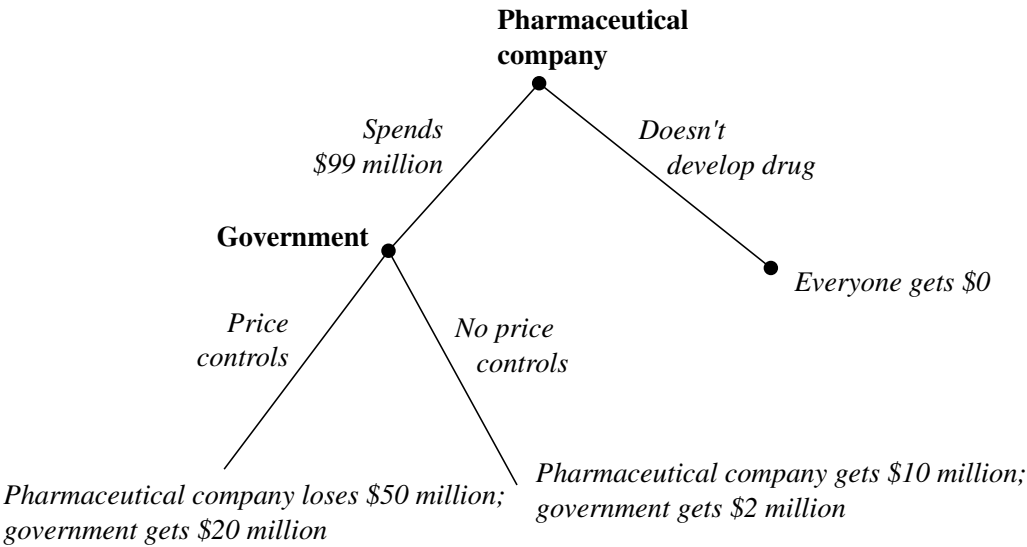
Pharmaceutical company

Spends \$99 million

Doesn't develop drug

Government

Everyone gets \$0

Price controls

No price controls

Pharmaceutical company loses \$50 million; government gets \$20 million

Pharmaceutical company gets \$10 million; government gets \$2 million